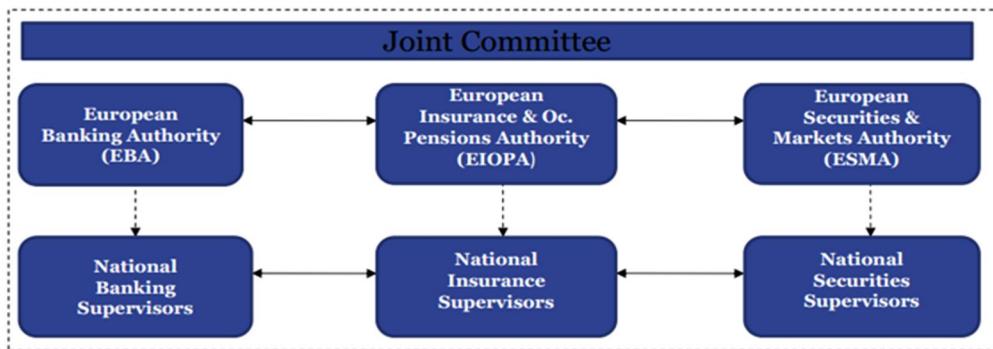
Joint Committee

European Banking Authority (EBA)

European Insurance & Oc. Pensions Authority (EIOPA)

European Securities & Markets Authority (ESMA)

National Banking Supervisors

National Insurance Supervisors

National Securities Supervisors